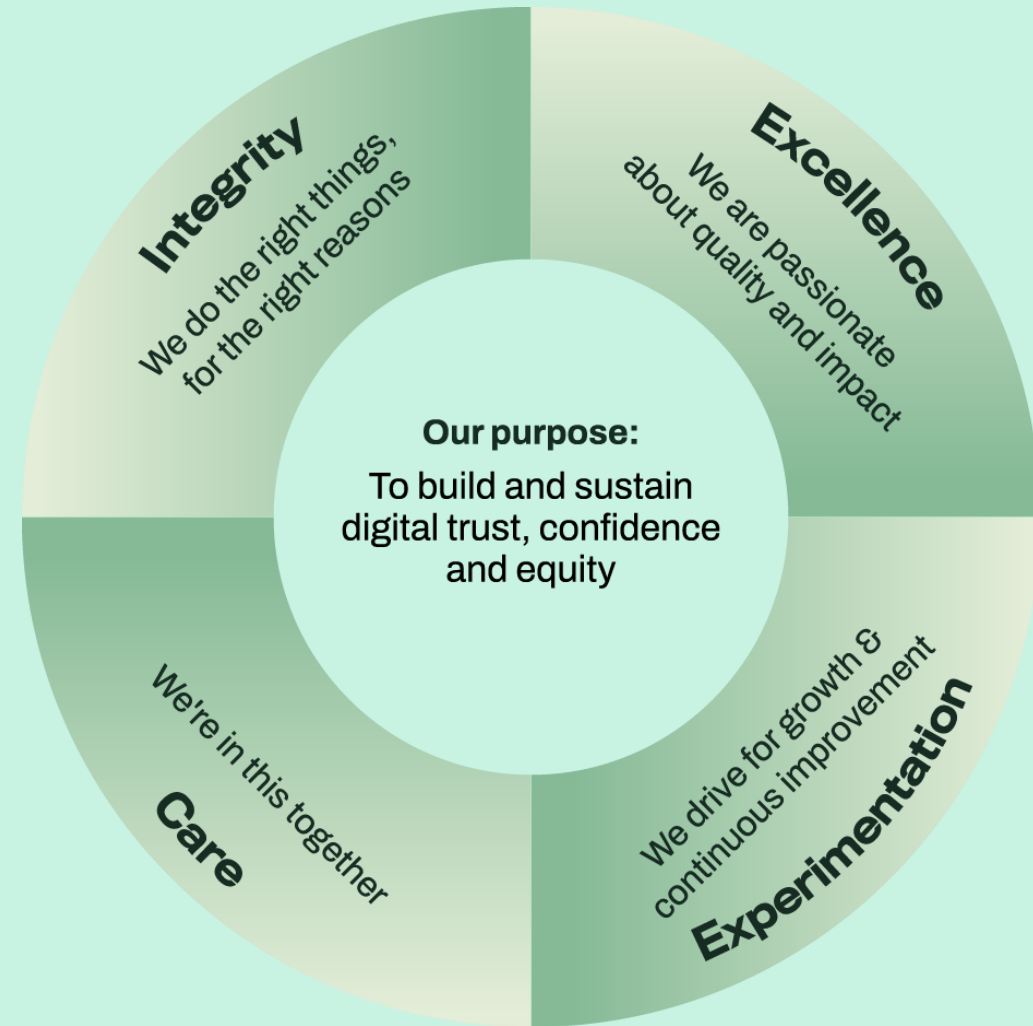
Integrity

We do the right things, for the right reasons

Excellence

We are passionate about quality and impact

Our purpose:

To build and sustain digital trust, confidence and equity

Care

We're in this together

Experimentation

We drive for growth & continuous improvement